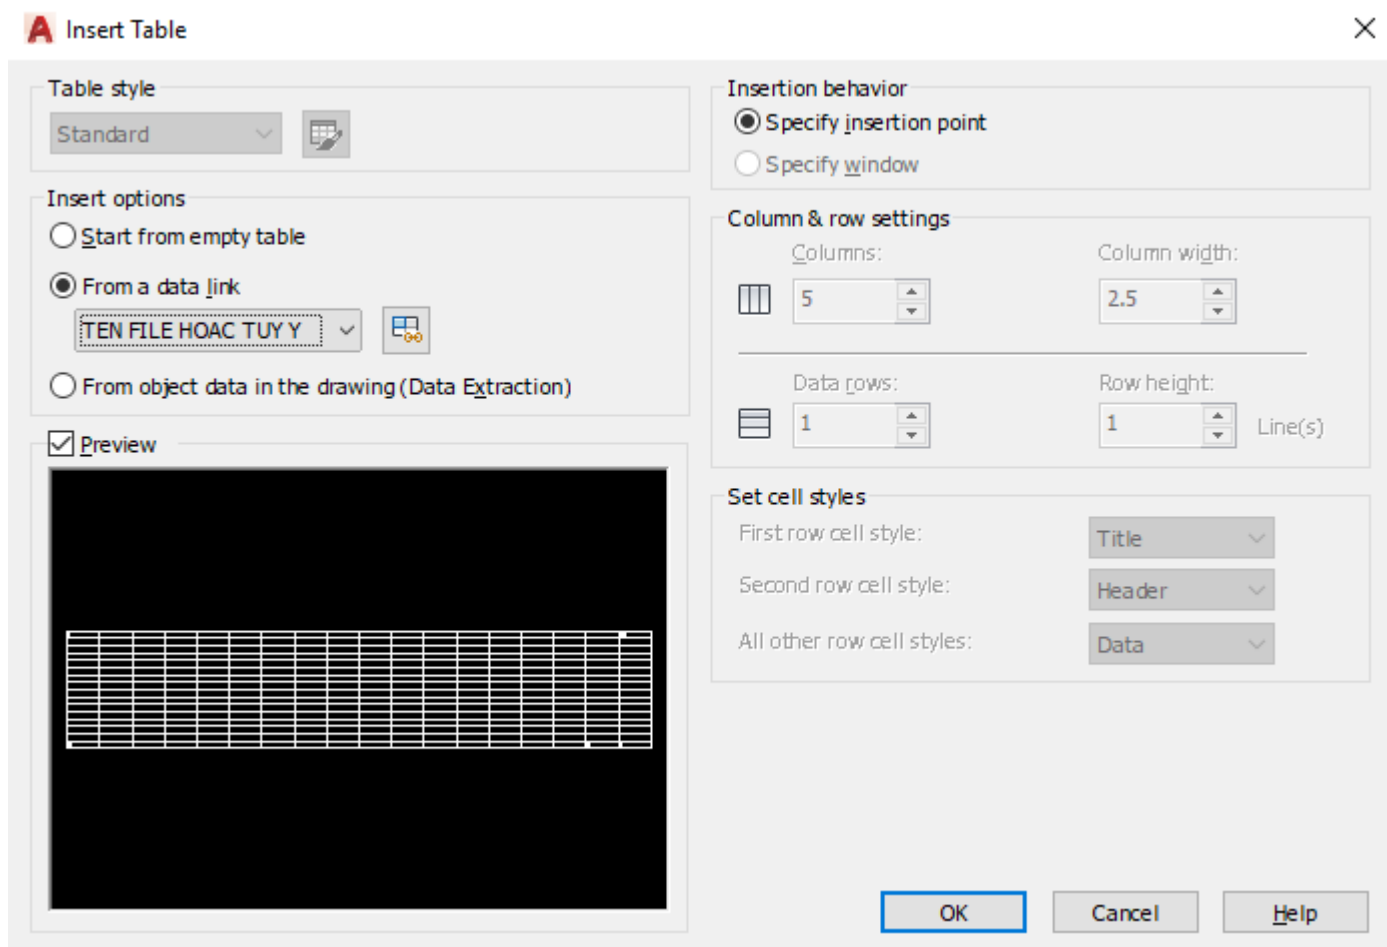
Insert Table

Table style

Standard

Insert options

Start from empty table

From a data link

TEN FILE HOAC TUY Y

From object data in the drawing (Data Extraction)

Preview

Insertion behavior

Specify insertion point

Specify window

Column & row settings

Columns:

5

Column width:

2.5

Data rows:

1

Row height:

1

Line(s)

Set cell styles

First row cell style:

Title

Second row cell style:

Header

All other row cell styles:

Data

OK

Cancel

Help